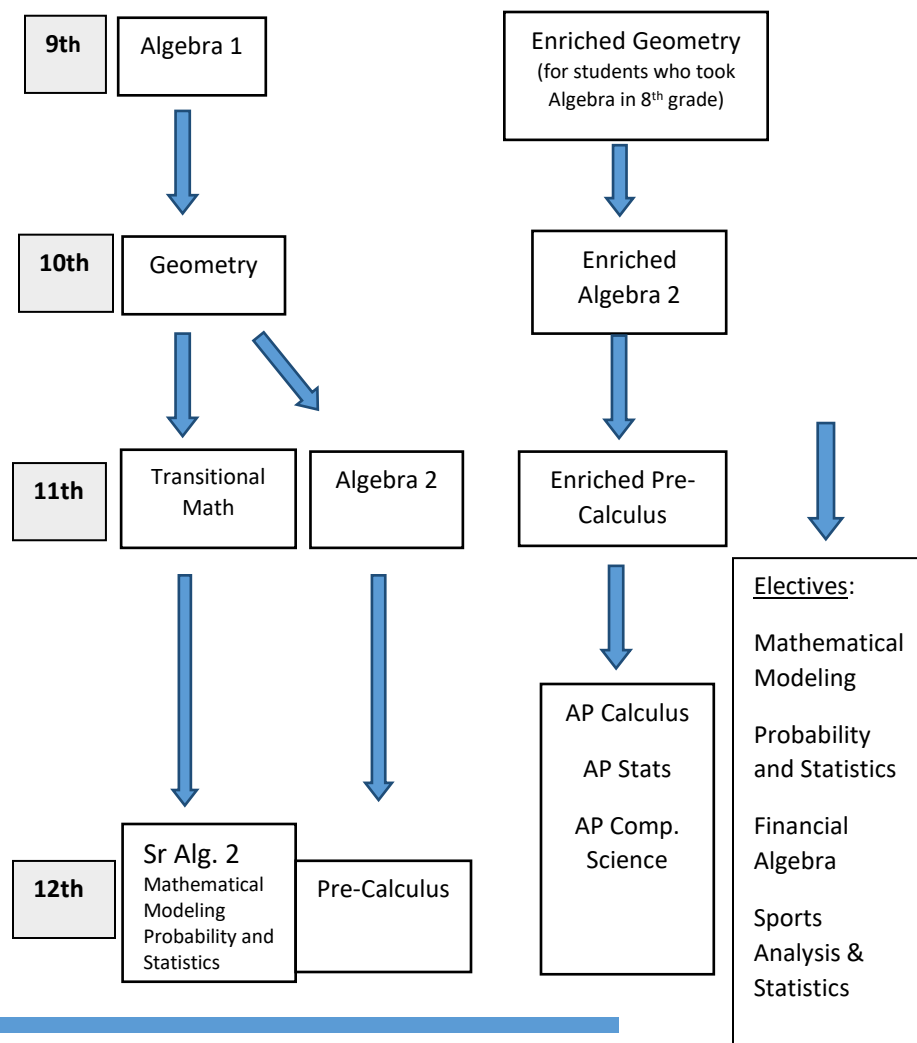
9th

Algebra 1

Enriched Geometry
(for students who took Algebra in 8$^{th}$ grade)

10th

Geometry

Enriched Algebra 2

11th

Transitional Math

Algebra 2

Enriched Pre-Calculus

Electives:

Mathematical Modeling

Probability and Statistics

Financial Algebra

Sports Analysis & Statistics

AP Calculus

AP Stats

AP Comp. Science

12th

Sr Alg. 2
Mathematical Modeling
Probability and Statistics

Pre-Calculus